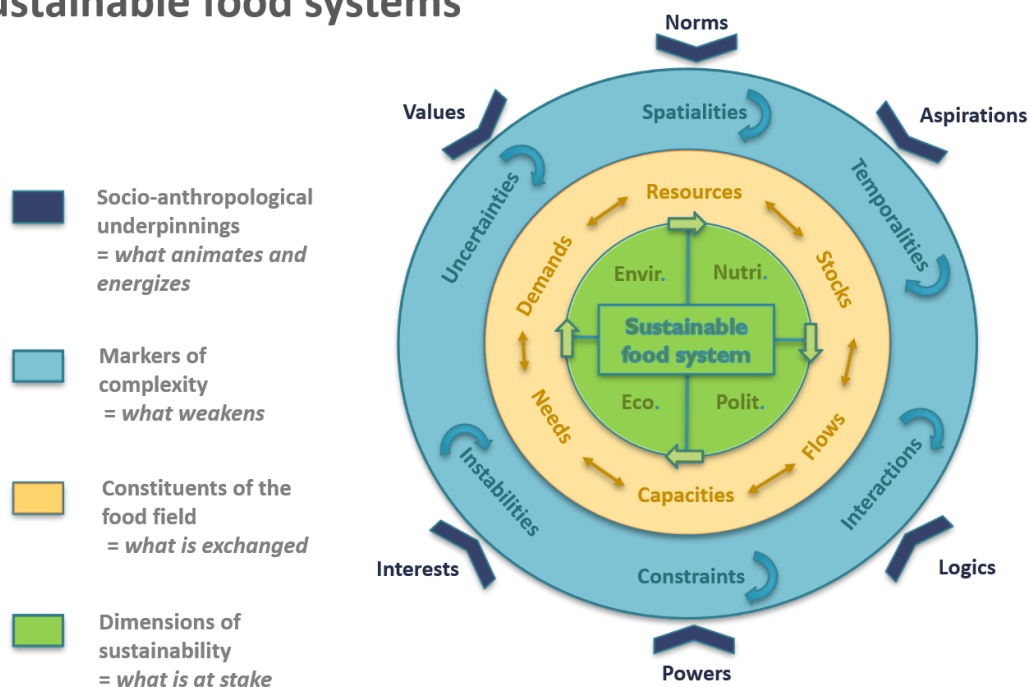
stainable food systems

Socio-anthropological underpinnings
= what animates and energizes

Markers of complexity
= what weakens

Constituents of the food field
= what is exchanged

Dimensions of sustainability
= what is at stake

Norms
Values
Aspirations
Interests
Logics
Powers

Spatialities
Temporalities
Interactions
Constraints
Instabilities
Uncertainties

Resources
Stocks
Flows
Capacities
Needs
Demands

Envir.
Nutri.
Eco.
Polit.

Sustainable food system